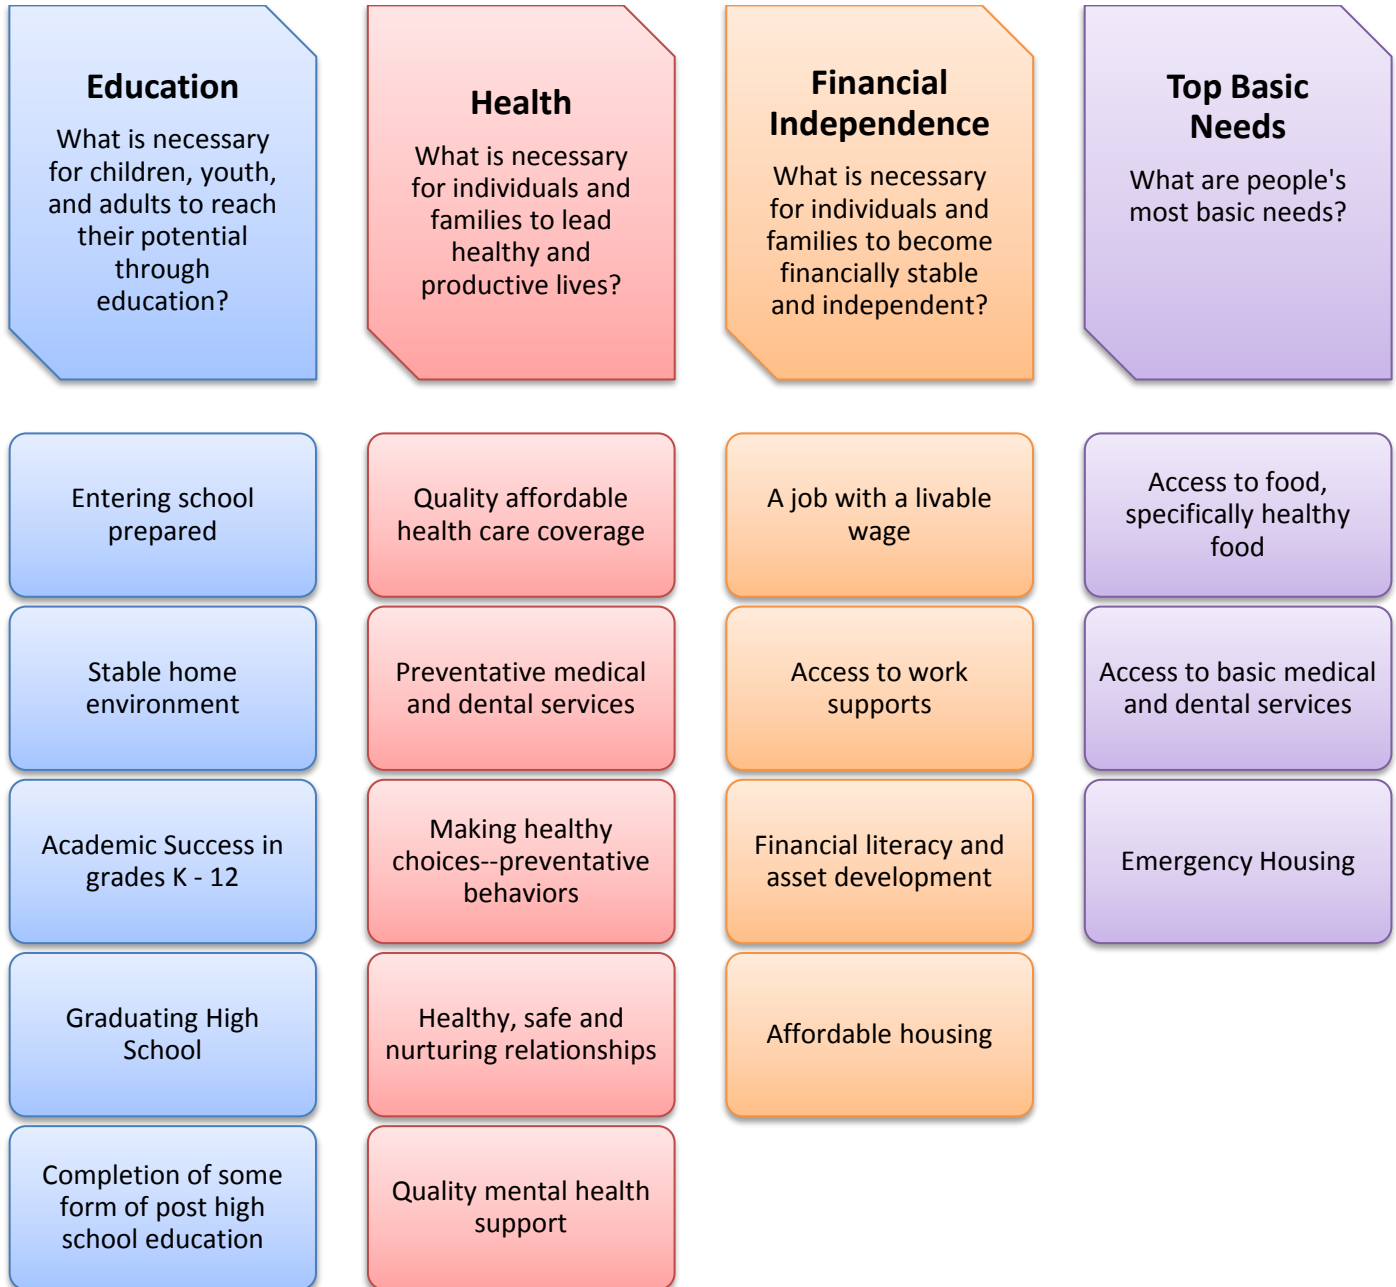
Education

What is necessary for children, youth, and adults to reach their potential through education?

Entering school prepared

Stable home environment

Academic Success in grades K - 12

Graduating High School

Completion of some form of post high school education

Health

What is necessary for individuals and families to lead healthy and productive lives?

Quality affordable health care coverage

Preventative medical and dental services

Making healthy choices--preventative behaviors

Healthy, safe and nurturing relationships

Quality mental health support

Financial Independence

What is necessary for individuals and families to become financially stable and independent?

A job with a livable wage

Access to work supports

Financial literacy and asset development

Affordable housing

Top Basic Needs

What are people's most basic needs?

Access to food, specifically healthy food

Access to basic medical and dental services

Emergency Housing